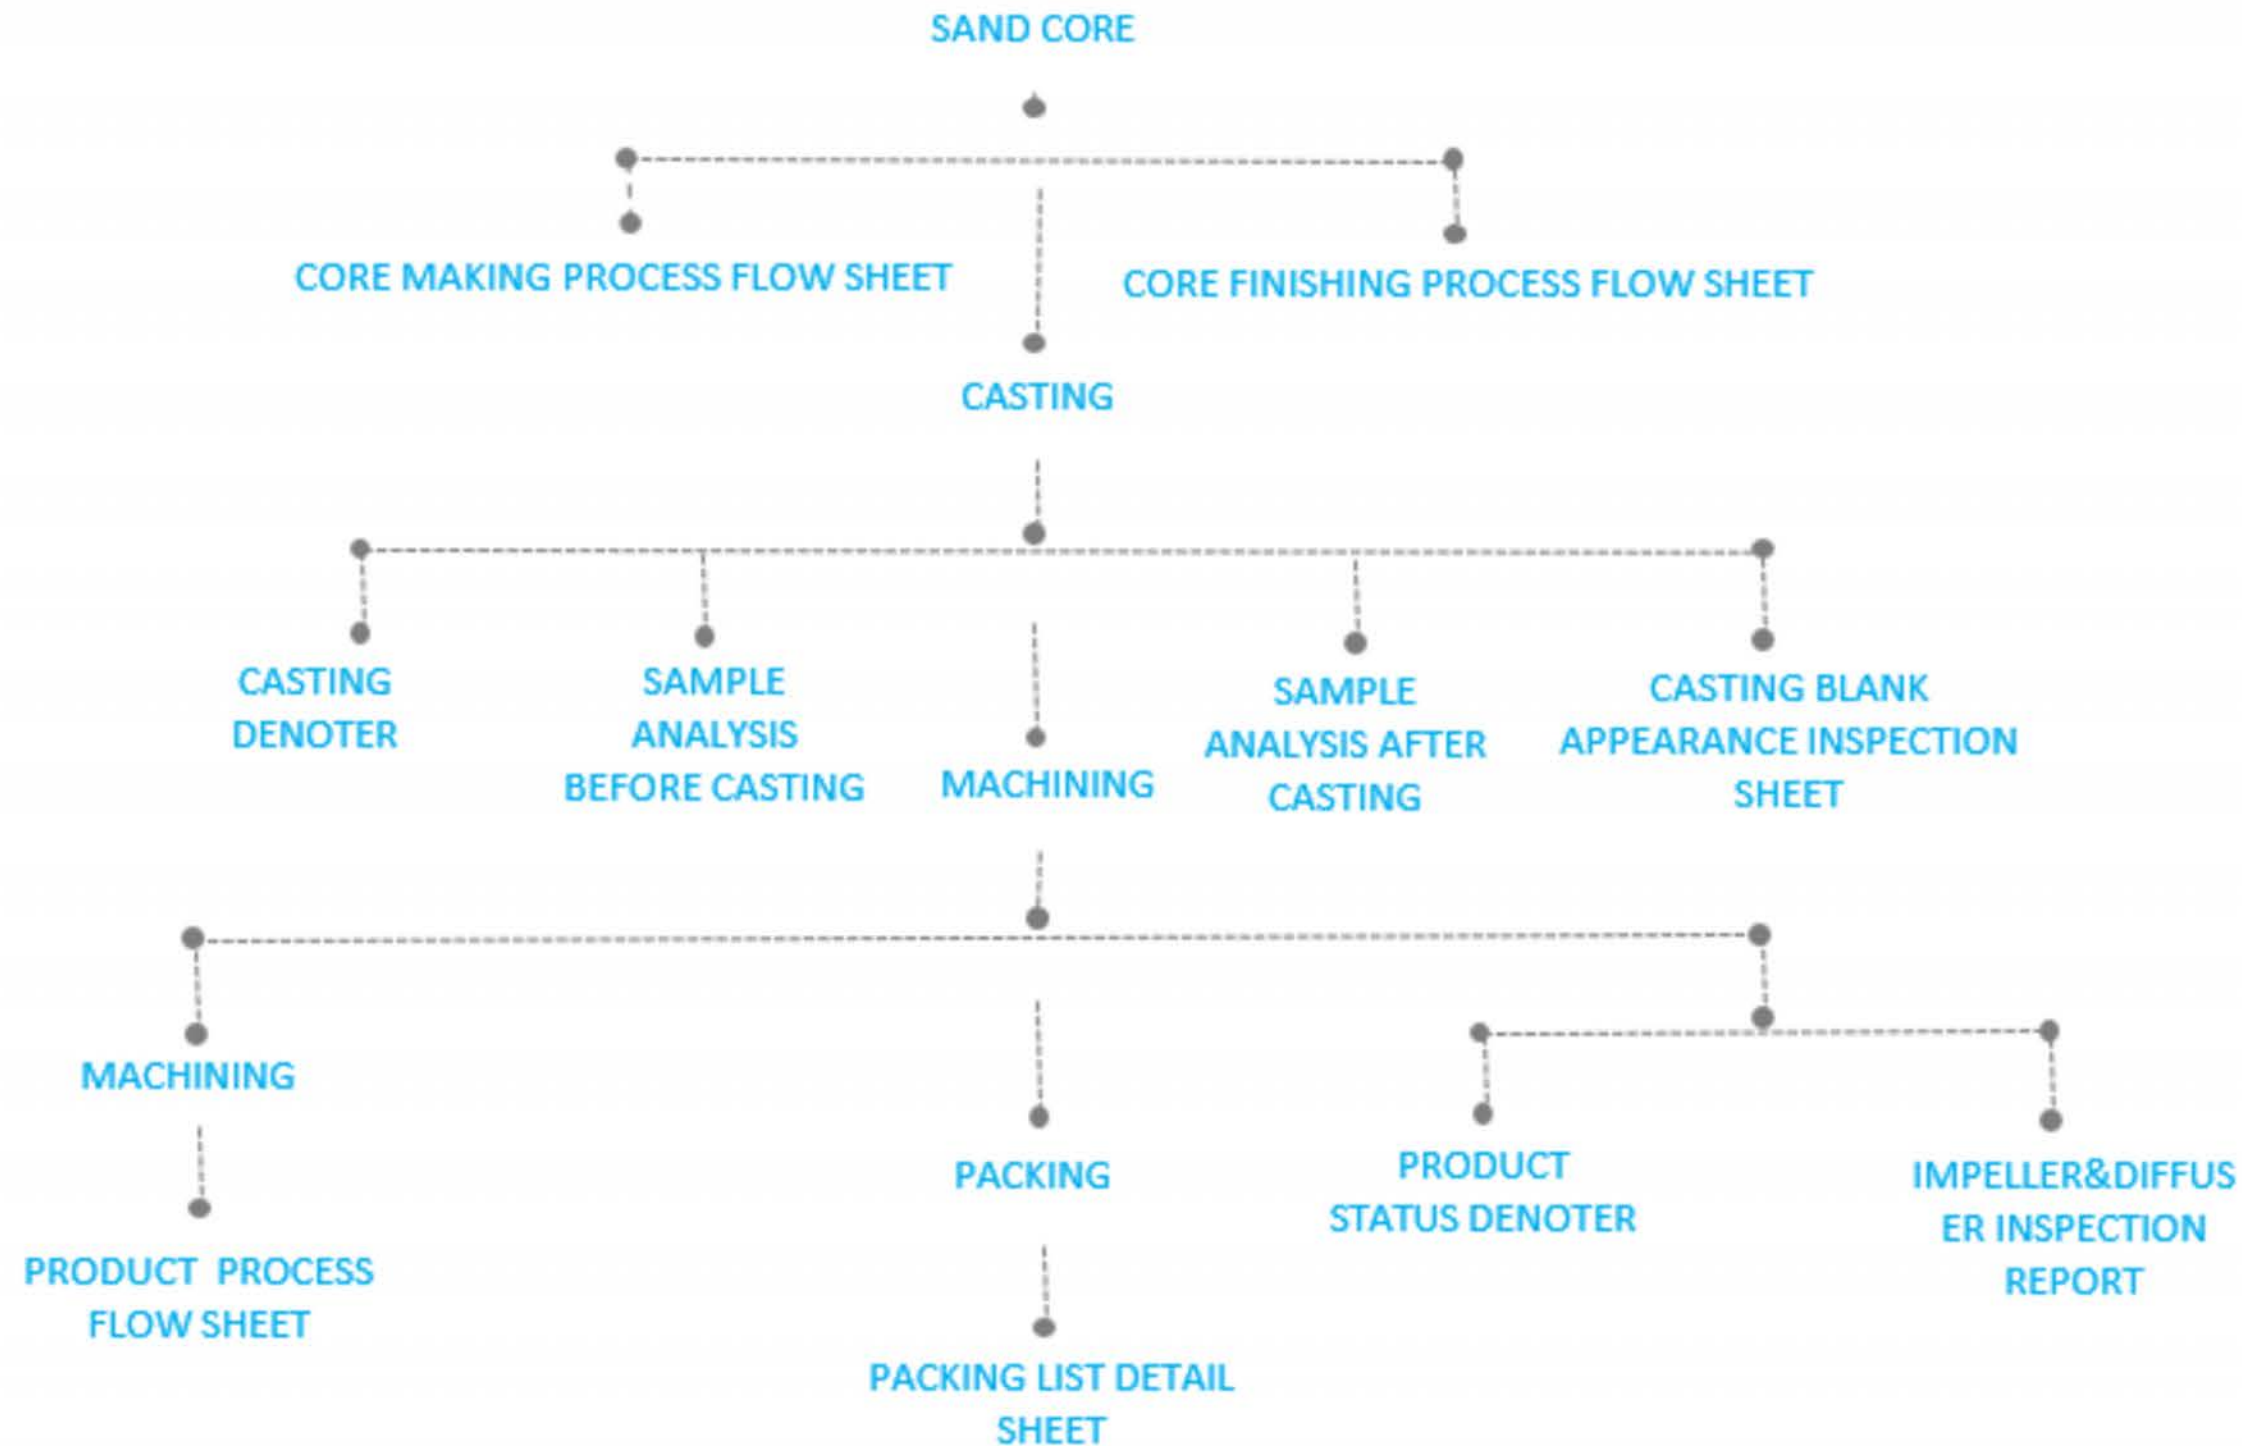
SAND CORE

CORE MAKING PROCESS FLOW SHEET

CORE FINISHING PROCESS FLOW SHEET

CASTING

CASTING DENOTER

SAMPLE ANALYSIS BEFORE CASTING

MACHINING

SAMPLE ANALYSIS AFTER CASTING

CASTING BLANK APPEARANCE INSPECTION SHEET

MACHINING

PRODUCT PROCESS FLOW SHEET

PACKING

PACKING LIST DETAIL SHEET

PRODUCT STATUS DENOTER

IMPELLER&DIFFUSER INSPECTION REPORT